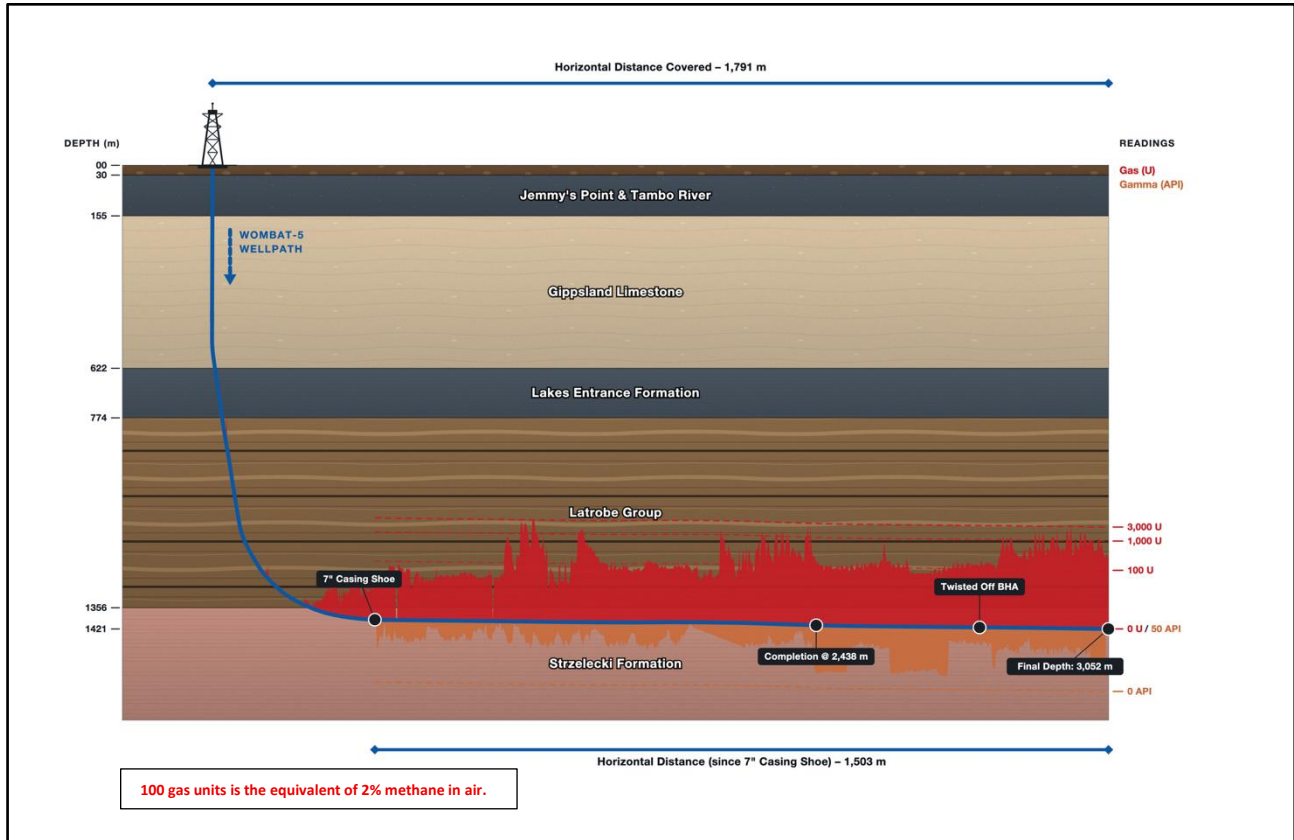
Horizontal Distance Covered – 1,791 m

DEPTH (m)

READINGS
Gas (U)
Gamma (API)

00
30
155
622
774
1356
1421

Jemmy's Point & Tambo River

WOMBAT-5
WELLPATH

Gippsland Limestone

Lakes Entrance Formation

Latrobe Group

3,000 U
1,000 U
100 U
0 U / 50 API
0 API

7" Casing Shoe

Twisted Off BHA

Completion @ 2,438 m

Final Depth: 3,052 m

Strzelecki Formation

Horizontal Distance (since 7" Casing Shoe) – 1,503 m

100 gas units is the equivalent of 2% methane in air.